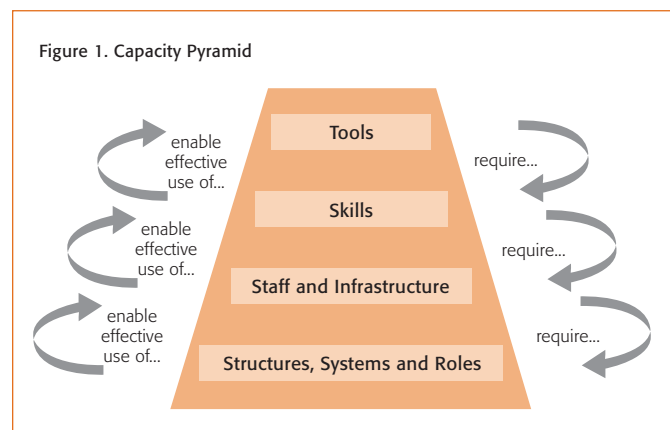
Figure 1. Capacity Pyramid

enable effective use of...

enable effective use of...

enable effective use of...

Tools

Skills

Staff and Infrastructure

Structures, Systems and Roles

require...

require...

require...